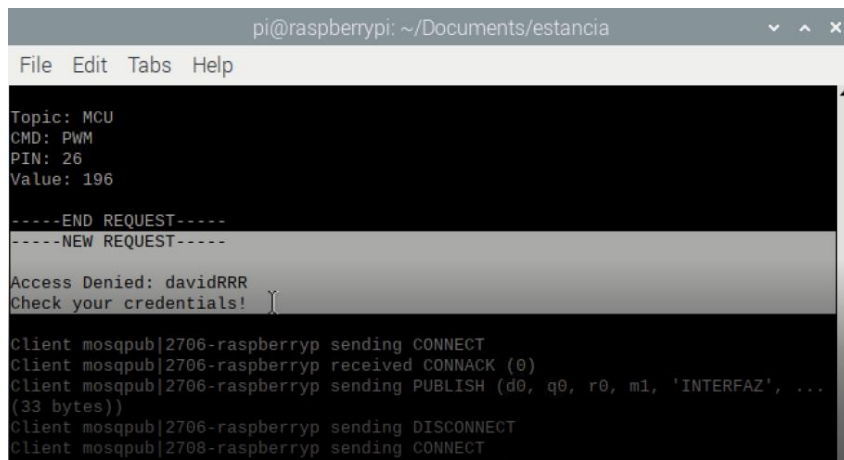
pi@raspberrypi: ~/Documents/estancia

File Edit Tabs Help

Topic: MCU
CMD: PWM
PIN: 26
Value: 196

-----END REQUEST-----
-----NEW REQUEST-----

Access Denied: davidRRR
Check your credentials!

Client mosqpub|2706-raspberryp sending CONNECT
Client mosqpub|2706-raspberryp received CONNACK (0)
Client mosqpub|2706-raspberryp sending PUBLISH (d0, q0, r0, m1, 'INTERFAZ', ... (33 bytes))
Client mosqpub|2706-raspberryp sending DISCONNECT
Client mosqpub|2708-raspberryp sending CONNECT